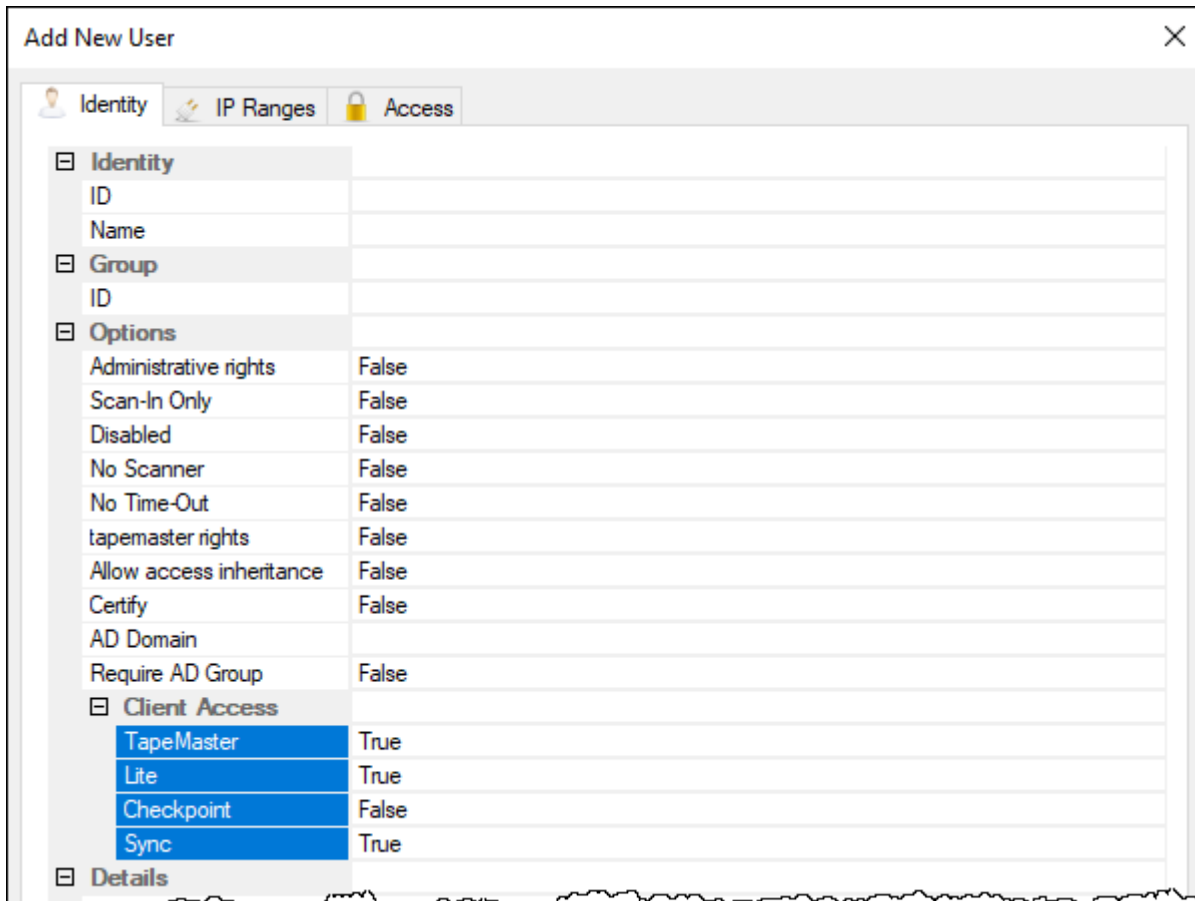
Add New User

×

Identity IP Ranges Access

⊟ Identity

| | |
|---|---|
| ID | |
| Name | |

⊟ Group

| | |
|---|---|
| ID | |

⊟ Options

| | |
|---|---|
| Administrative rights | False |
| Scan-In Only | False |
| Disabled | False |
| No Scanner | False |
| No Time-Out | False |
| tapemaster rights | False |
| Allow access inheritance | False |
| Certify | False |
| AD Domain | |
| Require AD Group | False |

⊟ Client Access

| | |
|---|---|
| TapeMaster | True |
| Lite | True |
| Checkpoint | False |
| Sync | True |

⊟ Details